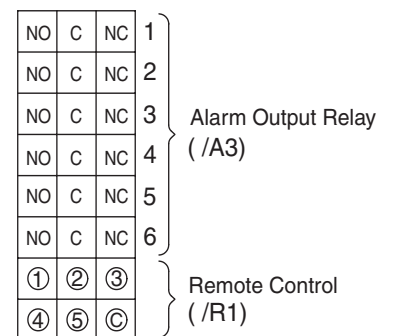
| NO | C | NC | 1 |
|---|---|---|---|
| NO | C | NC | 2 |
| NO | C | NC | 3 |
| NO | C | NC | 4 |
| NO | C | NC | 5 |
| NO | C | NC | 6 |
| ① | ② | ③ | |
| ④ | ⑤ | Ⓒ | |

Alarm Output Relay ( /A3)

Remote Control ( /R1)